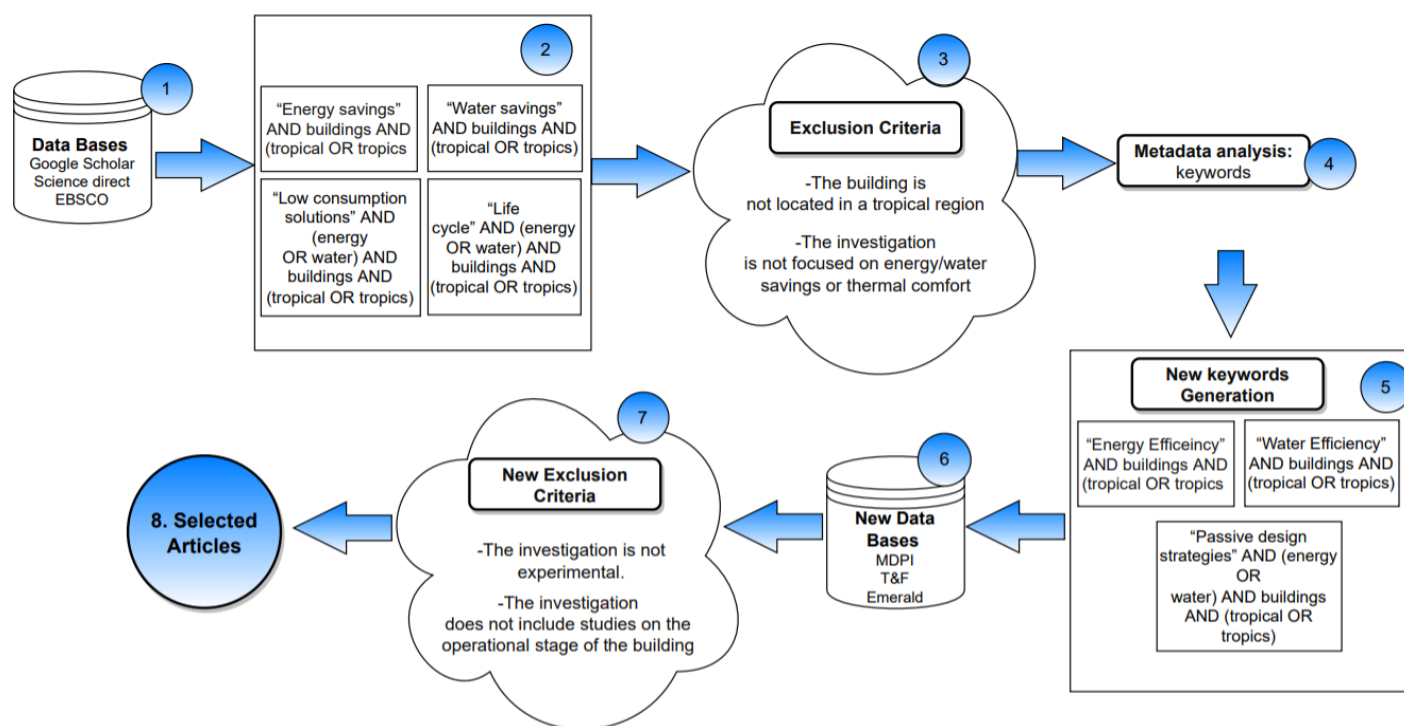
1

Data Bases
Google Scholar
Science direct
EBSCO

2

“Energy savings” AND buildings AND (tropical OR tropics

“Water savings” AND buildings AND (tropical OR tropics)

“Low consumption solutions” AND (energy OR water) AND buildings AND (tropical OR tropics)

“Life cycle” AND (energy OR water) AND buildings AND (tropical OR tropics)

3

Exclusion Criteria

-The building is not located in a tropical region

-The investigation is not focused on energy/water savings or thermal comfort

Metadata analysis: keywords

4

New keywords Generation

5

“Energy Efficeincy” AND buildings AND (tropical OR tropics

“Water Efficiency” AND buildings AND (tropical OR tropics)

“Passive design strategies” AND (energy OR water) AND buildings AND (tropical OR tropics)

6

New Data Bases
MDPI
T&F
Emerald

7

New Exclusion Criteria

-The investigation is not experimental.

-The investigation does not include studies on the operational stage of the building

8. Selected Articles